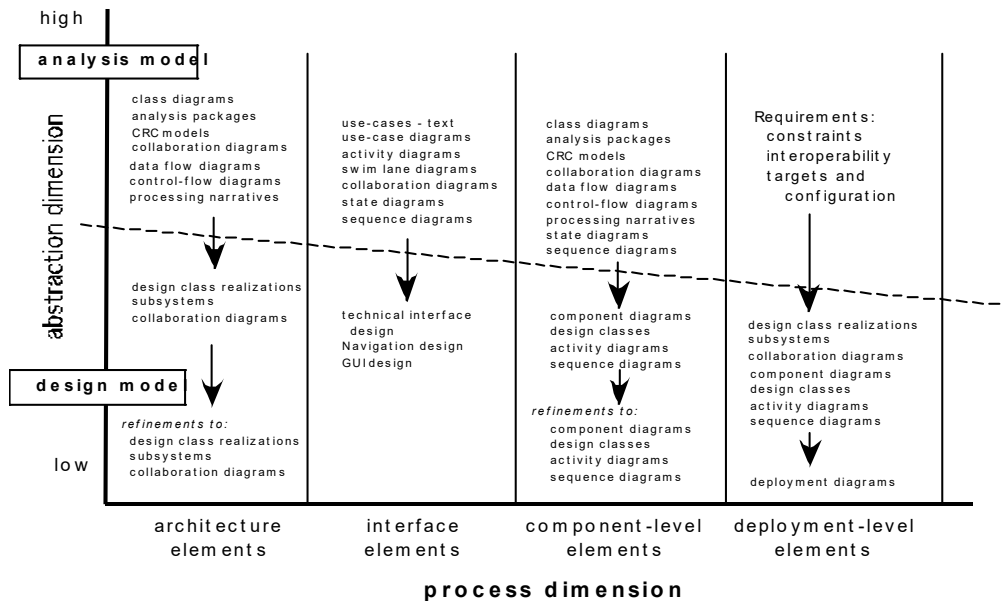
high

analysis model

abstraction dimension

class diagrams
analysis packages
CRC models
collaboration diagrams
data flow diagrams
control-flow diagrams
processing narratives

use-cases - text
use-case diagrams
activity diagrams
swim lane diagrams
collaboration diagrams
state diagrams
sequence diagrams

class diagrams
analysis packages
CRC models
collaboration diagrams
data flow diagrams
control-flow diagrams
processing narratives
state diagrams
sequence diagrams

Requirements:
constraints
interoperability
targets and
configuration

design class realizations
subsystems
collaboration diagrams

technical interface design
Navigation design
GUI design

component diagrams
design classes
activity diagrams
sequence diagrams

design class realizations
subsystems
collaboration diagrams
component diagrams
design classes
activity diagrams
sequence diagrams

design model

refinements to:
design class realizations
subsystems
collaboration diagrams

refinements to:
component diagrams
design classes
activity diagrams
sequence diagrams

low

deployment diagrams

architecture elements

interface elements

component-level elements

deployment-level elements

process dimension